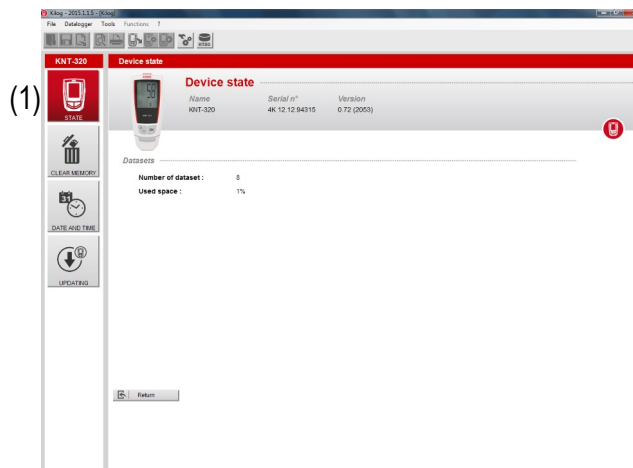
Kilog - 2015.1.1.5 - Kilog

File Datalogger Tools Functions ?

KNT-320

Device state

(1)

STATE

CLEAR MEMORY

DATE AND TIME

UPDATING

Device state

| Name | Serial n° | Version |
|---|---|---|
| KNT-320 | 4K 12.12.94315 | 0.72 (2063) |

Datasets

Number of dataset : 8

Used space : 1%

Return